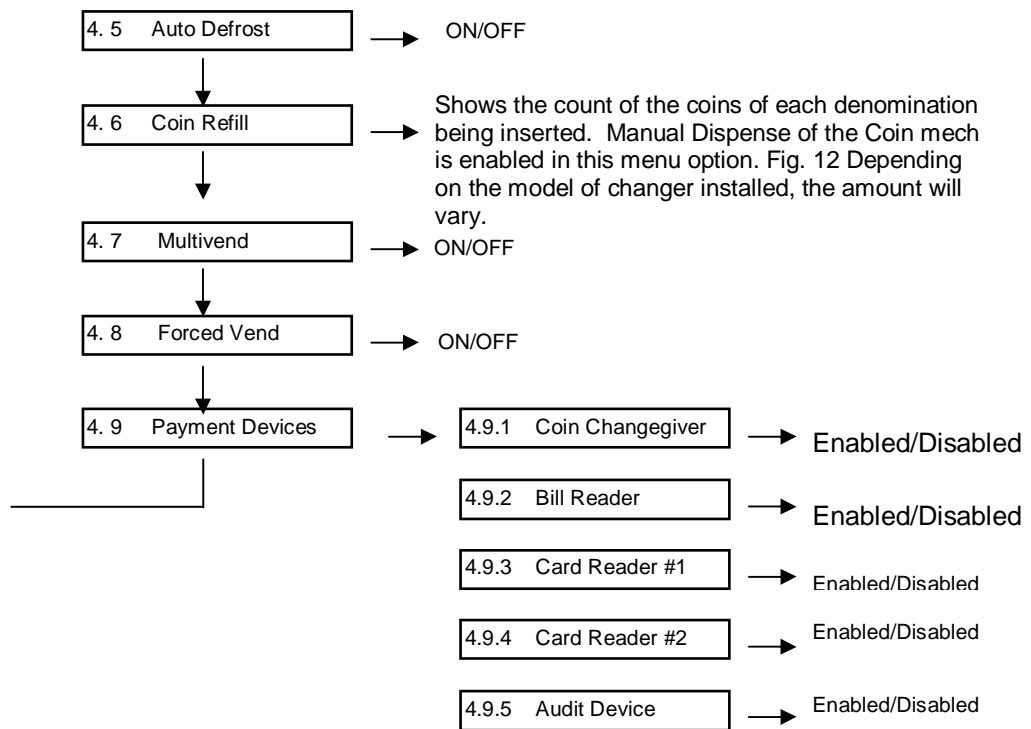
4. 5 Auto Defrost

ON/OFF

4. 6 Coin Refill

Shows the count of the coins of each denomination being inserted. Manual Dispense of the Coin mech is enabled in this menu option. Fig. 12 Depending on the model of changer installed, the amount will vary.

4. 7 Multivend

ON/OFF

4. 8 Forced Vend

ON/OFF

4. 9 Payment Devices

4.9.1 Coin Changegiver

Enabled/Disabled

4.9.2 Bill Reader

Enabled/Disabled

4.9.3 Card Reader #1

Enabled/Disabled

4.9.4 Card Reader #2

Enabled/Disabled

4.9.5 Audit Device

Enabled/Disabled